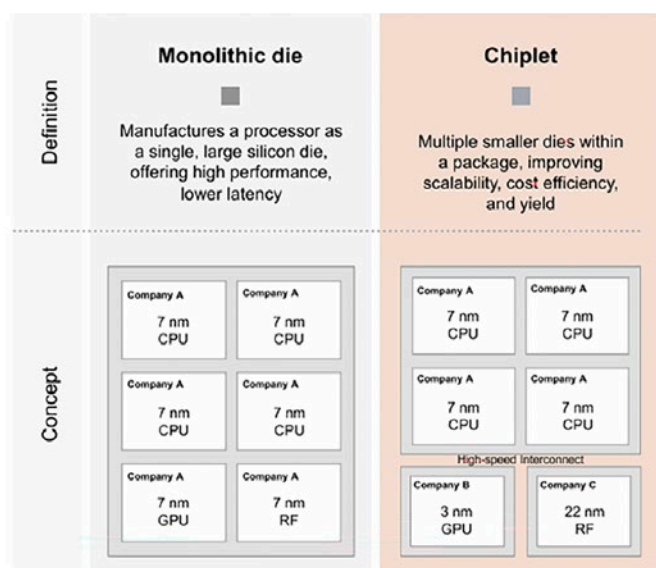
Definition

Monolithic die

Manufactures a processor as a single, large silicon die, offering high performance, lower latency

Chiplet

Multiple smaller dies within a package, improving scalability, cost efficiency, and yield

Concept

Company A
7 nm
CPU

Company A
7 nm
CPU

Company A
7 nm
CPU

Company A
7 nm
CPU

Company A
7 nm
GPU

Company A
7 nm
RF

Company A
7 nm
CPU

Company A
7 nm
CPU

Company A
7 nm
CPU

Company A
7 nm
CPU

High-speed Interconnect

Company B
3 nm
GPU

Company C
22 nm
RF